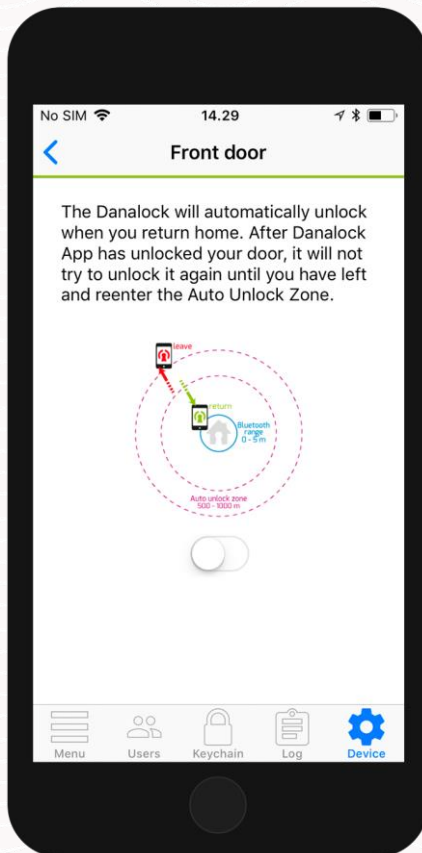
No SIM
14.29

Front door

The Danalock will automatically unlock when you return home. After Danalock App has unlocked your door, it will not try to unlock it again until you have left and reenter the Auto Unlock Zone.

leave
return
Bluetooth range 0 - 5 m
Auto unlock zone 500 - 1000 m

Menu
Users
Keychain
Log
Device